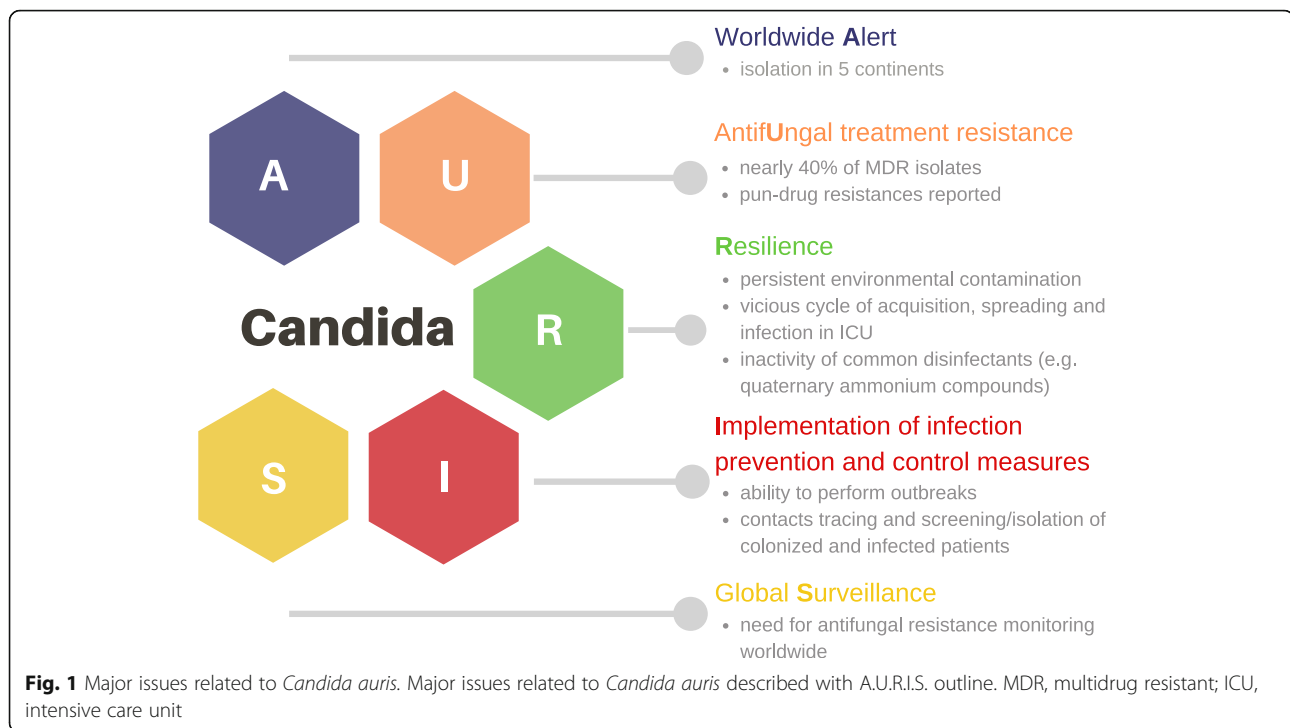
A

U

Candida

R

S

I

Worldwide Alert
- isolation in 5 continents

AntifUngal treatment resistance
- nearly 40% of MDR isolates
- pun-drug resistances reported

Resilience
- persistent environmental contamination
- vicious cycle of acquisition, spreading and infection in ICU
- inactivity of common disinfectants (e.g. quaternary ammonium compounds)

Implementation of infection prevention and control measures
- ability to perform outbreaks
- contacts tracing and screening/isolation of colonized and infected patients

Global Surveillance
- need for antifungal resistance monitoring worldwide

**Fig. 1** Major issues related to *Candida auris*. Major issues related to *Candida auris* described with A.U.R.I.S. outline. MDR, multidrug resistant; ICU, intensive care unit